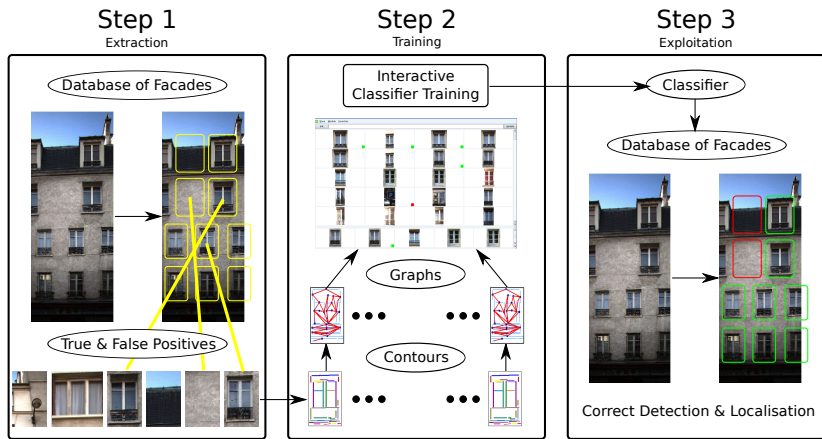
Step 1
Extraction

Database of Facades

True & False Positives

Step 2
Training

Interactive Classifier Training

Graphs

Contours

Step 3
Exploitation

Classifier

Database of Facades

Correct Detection & Localisation